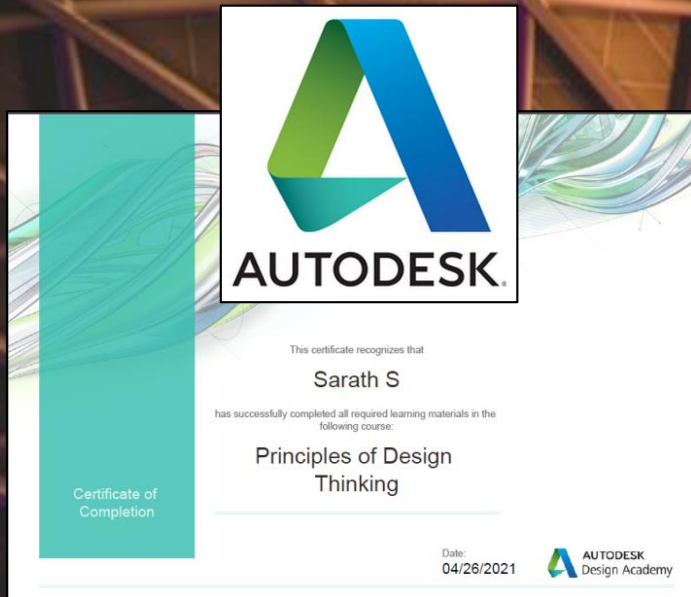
AUTODESK.

Certificate of Completion

This certificate recognizes that

Sarath S

has successfully completed all required learning materials in the following course:

Principles of Design Thinking

Date:
04/26/2021

AUTODESK.
Design Academy